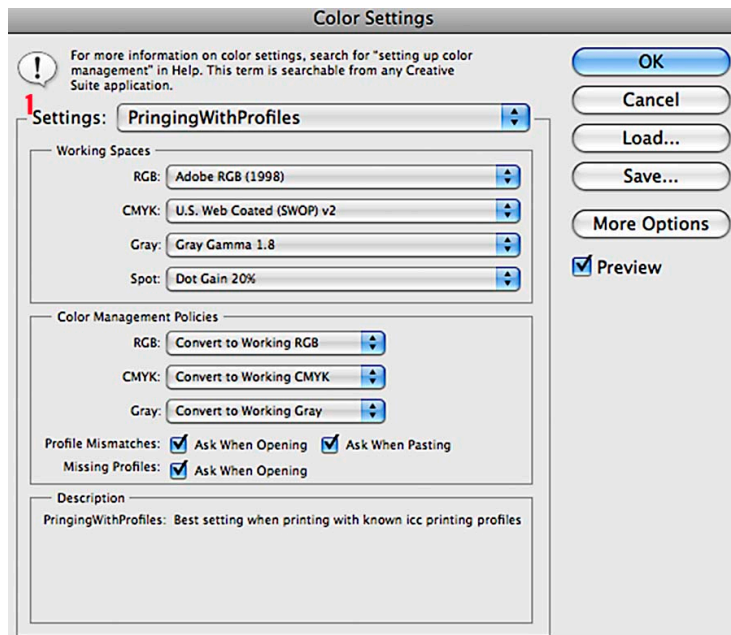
Color Settings

For more information on color settings, search for "setting up color management" in Help. This term is searchable from any Creative Suite application.

1

Settings: PringingWithProfiles

Working Spaces

RGB: Adobe RGB (1998)

CMYK: U.S. Web Coated (SWOP) v2

Gray: Gray Gamma 1.8

Spot: Dot Gain 20%

Color Management Policies

RGB: Convert to Working RGB

CMYK: Convert to Working CMYK

Gray: Convert to Working Gray

Profile Mismatches: Ask When Opening Ask When Pasting

Missing Profiles: Ask When Opening

Description

PringingWithProfiles: Best setting when printing with known icc printing profiles

OK

Cancel

Load...

Save...

More Options

Preview